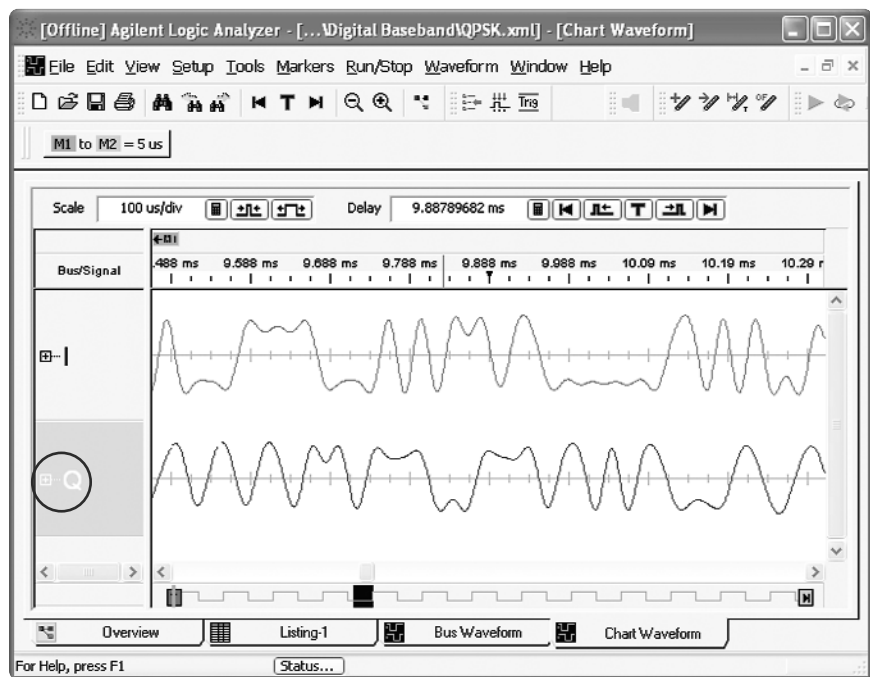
[Offline] Agilent Logic Analyzer - [...\Digital Baseband\QPSK.xml] - [Chart Waveform]

File Edit View Setup Tools Markers Run/Stop Waveform Window Help

Trig

M1 to M2 = 5 us

Scale 100 us/div Delay 9.88789682 ms

Bus/Signal .488 ms 9.588 ms 9.688 ms 9.788 ms 9.888 ms 9.988 ms 10.09 ms 10.19 ms 10.29 r

I

Q

Overview Listing-1 Bus Waveform Chart Waveform

For Help, press F1 Status...